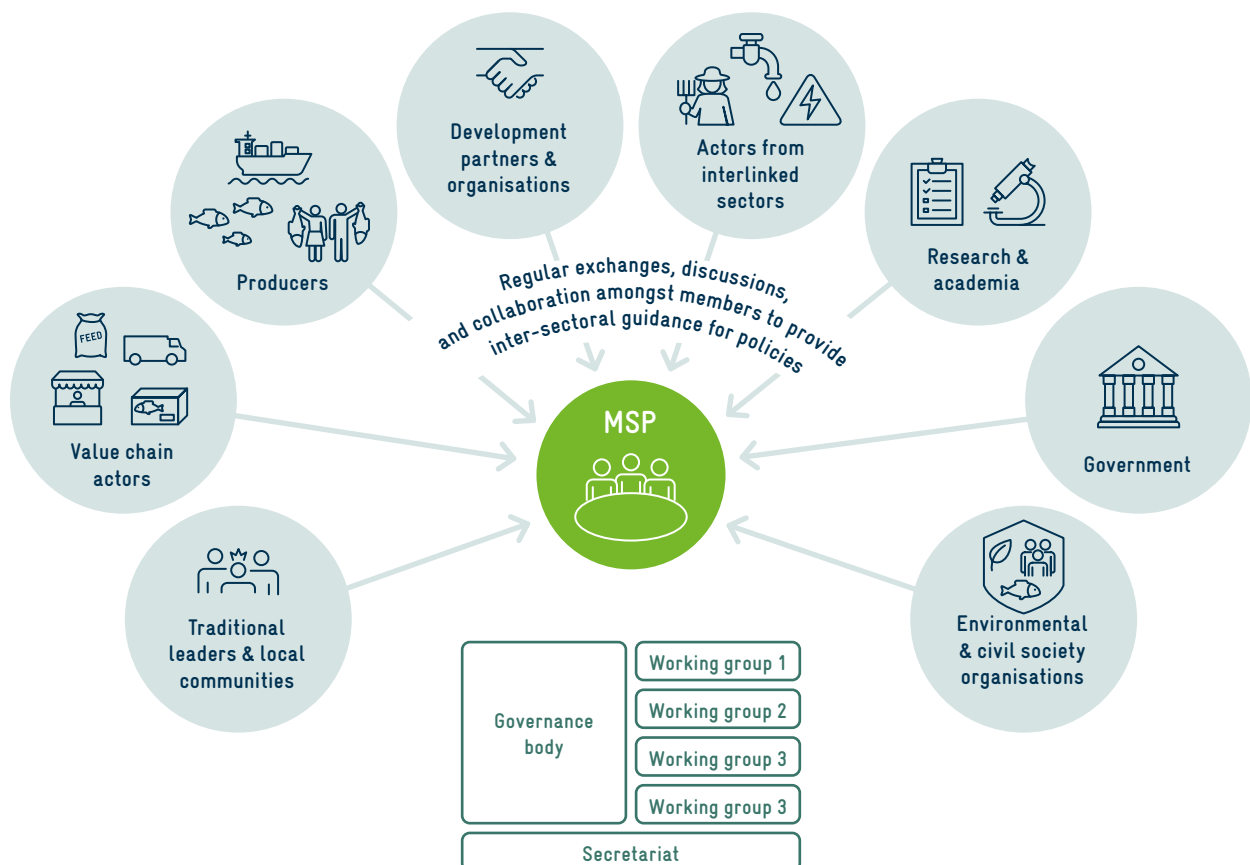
Development partners & organisations

Actors from interlinked sectors

Producers

Research & academia

FEED

Value chain actors

Government

Regular exchanges, discussions, and collaboration amongst members to provide inter-sectoral guidance for policies

MSP

Traditional leaders & local communities

Environmental & civil society organisations

Governance body

Working group 1

Working group 2

Working group 3

Working group 3

Secretariat